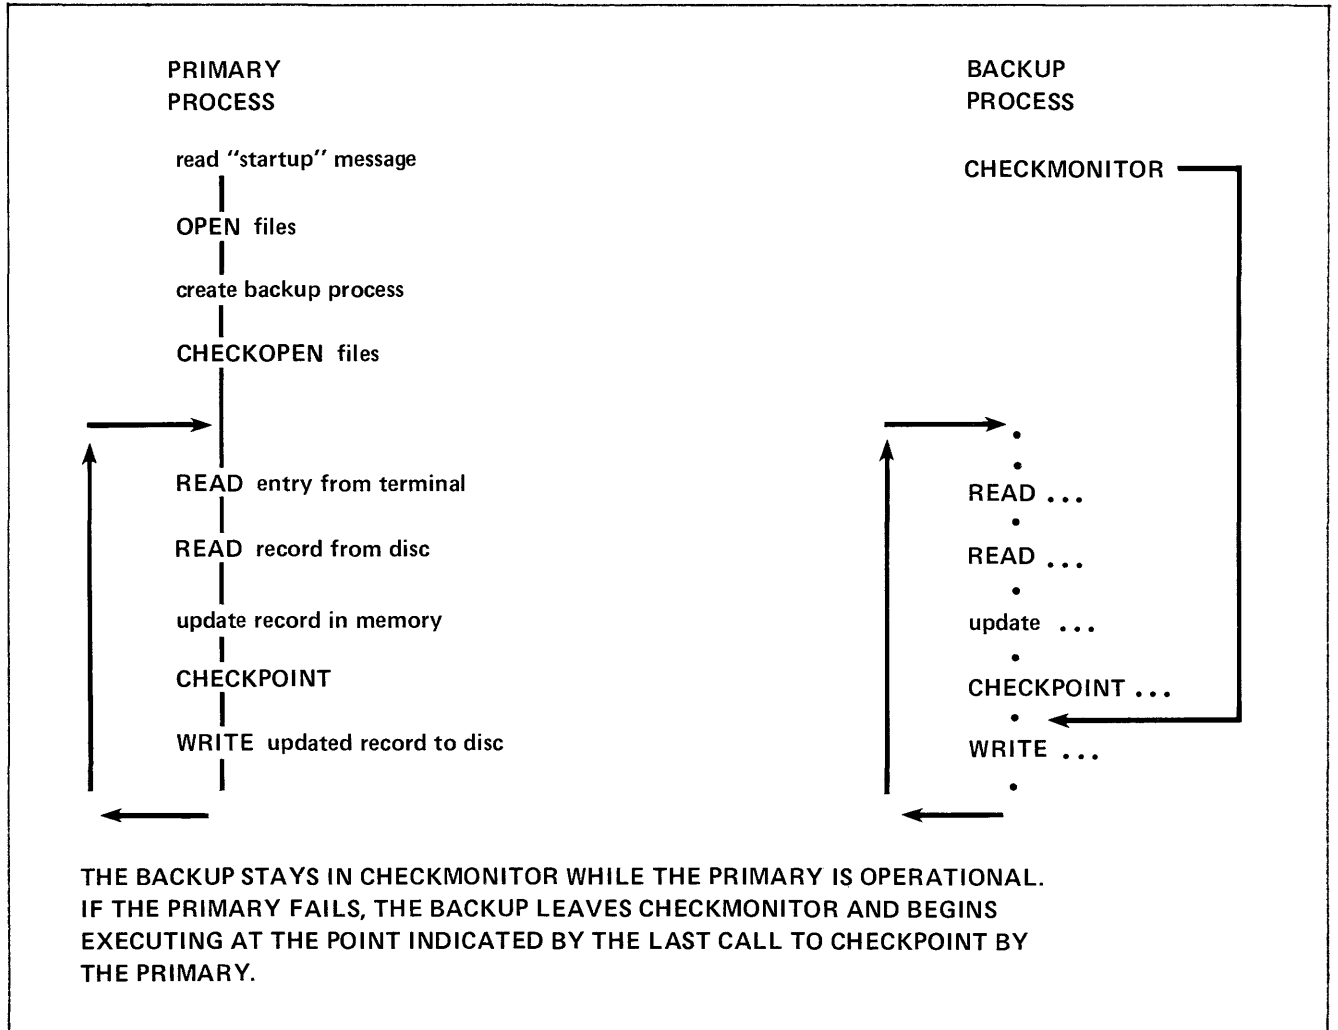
PRIMARY PROCESS

read "startup" message

OPEN files

create backup process

CHECKOPEN files

READ entry from terminal

READ record from disc

update record in memory

CHECKPOINT

WRITE updated record to disc

BACKUP PROCESS

CHECKMONITOR

READ . . .

READ . . .

update . . .

CHECKPOINT . . .

WRITE . . .

THE BACKUP STAYS IN CHECKMONITOR WHILE THE PRIMARY IS OPERATIONAL. IF THE PRIMARY FAILS, THE BACKUP LEAVES CHECKMONITOR AND BEGINS EXECUTING AT THE POINT INDICATED BY THE LAST CALL TO CHECKPOINT BY THE PRIMARY.